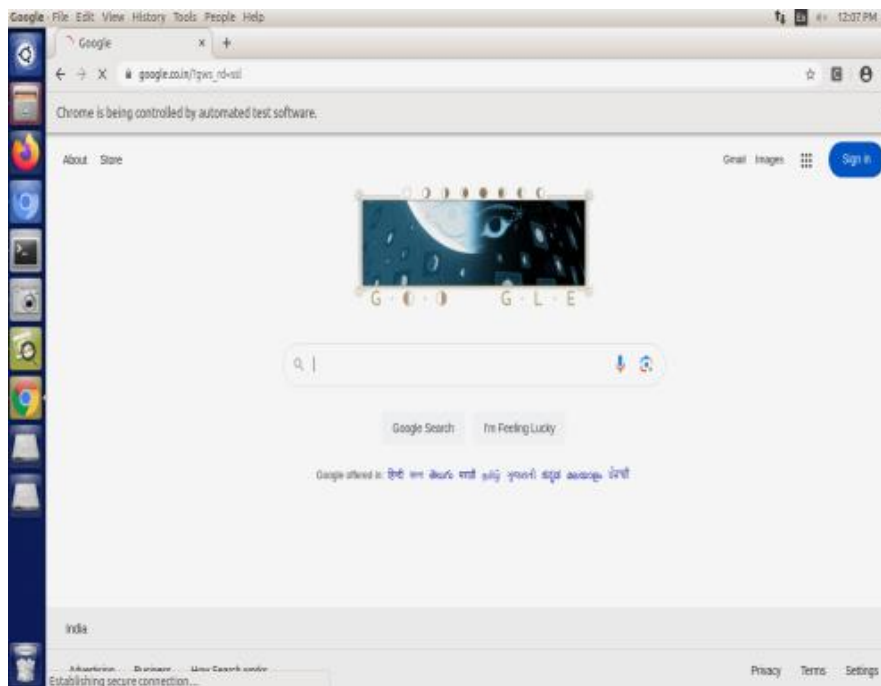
Google File Edit View History Tools People Help

12:07 PM

Google

google.co.in/?gws_rd=ssl

Chrome is being controlled by automated test software.

About Store

Gmail Images Sign in

G O O G L E

Google Search I'm Feeling Lucky

Google offered in: हिन्दी বাংলা తెలుగు मराठी தமிழ் ગુજરાતી ಕನ್ನಡ മലയാളം ਪੰਜਾਬੀ

India

Advertising Business How Search works

Establishing secure connection...

Privacy Terms Settings